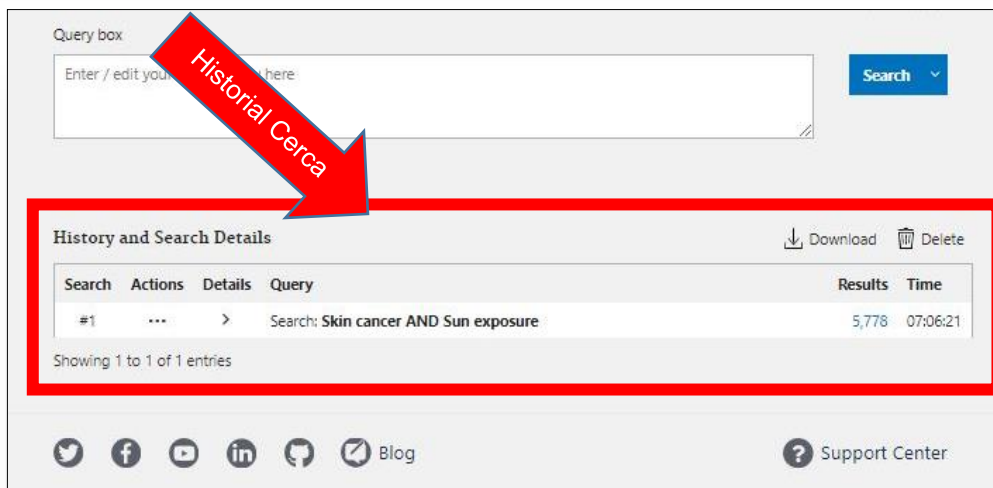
Query box

Enter / edit you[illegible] here

Historial Cerca

Search

History and Search Details

Download Delete

| Search | Actions | Details | Query | Results | Time |
|---|---|---|---|---|---|
| #1 | ··· | > | Search: Skin cancer AND Sun exposure | 5,778 | 07:06:21 |

Showing 1 to 1 of 1 entries

Blog

Support Center